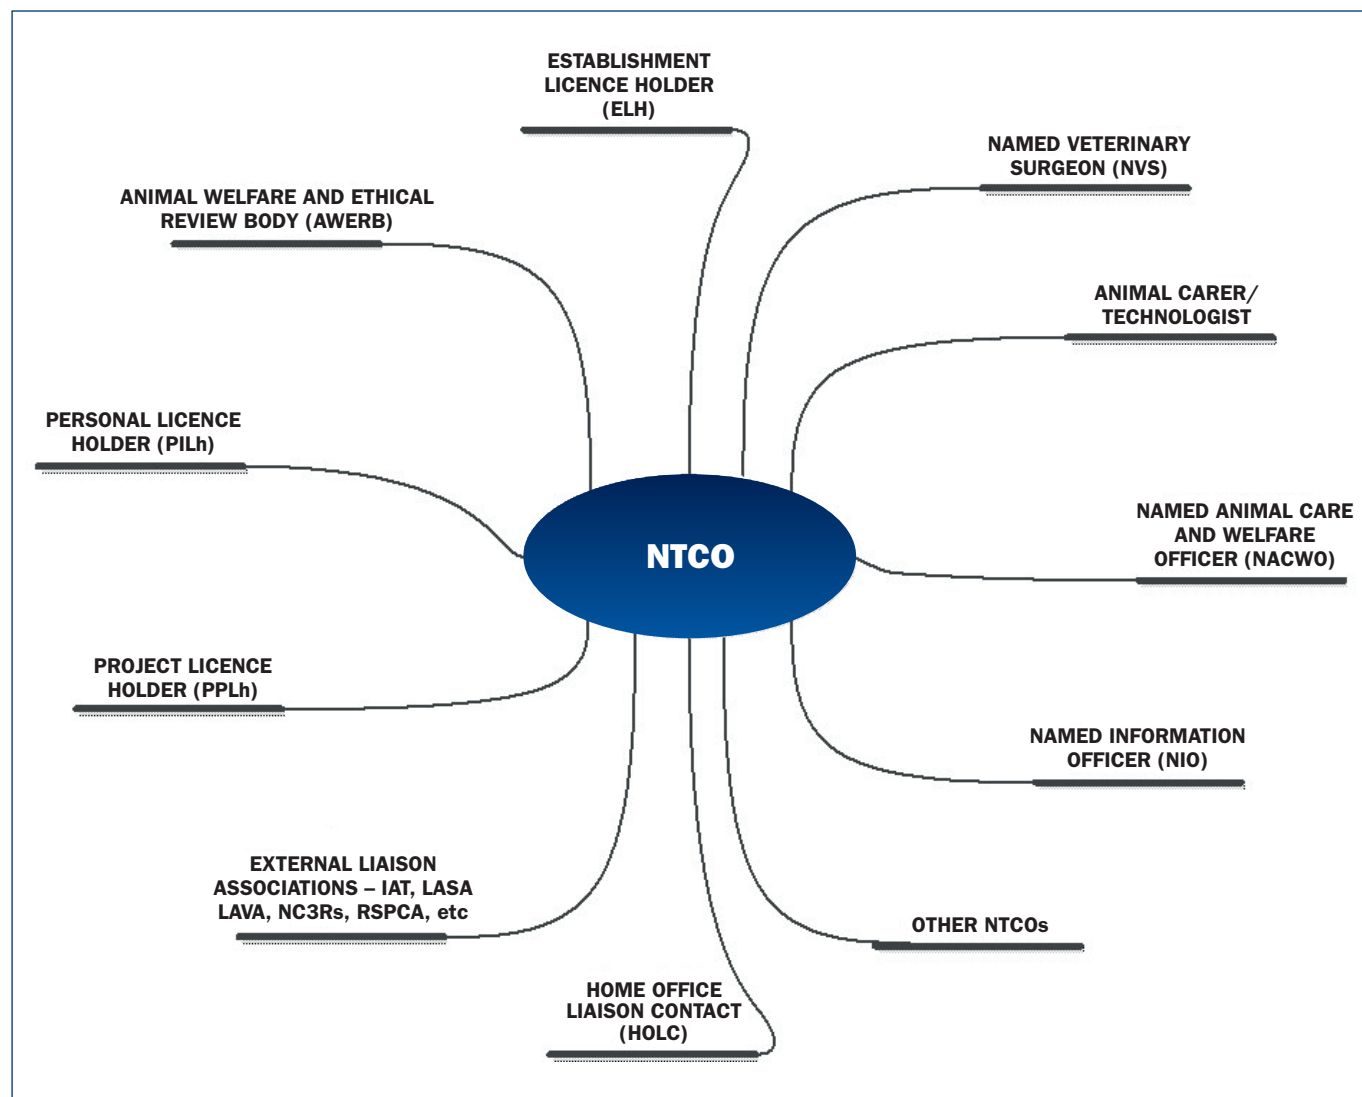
ESTABLISHMENT LICENCE HOLDER (ELH)

NAMED VETERINARY SURGEON (NVS)

ANIMAL WELFARE AND ETHICAL REVIEW BODY (AWERB)

ANIMAL CARER/ TECHNOLOGIST

PERSONAL LICENCE HOLDER (PILh)

NTCO

NAMED ANIMAL CARE AND WELFARE OFFICER (NACWO)

PROJECT LICENCE HOLDER (PPLh)

NAMED INFORMATION OFFICER (NIO)

EXTERNAL LIAISON ASSOCIATIONS – IAT, LASA LAVA, NC3Rs, RSPCA, etc

OTHER NTCOs

HOME OFFICE LIAISON CONTACT (HOLC)